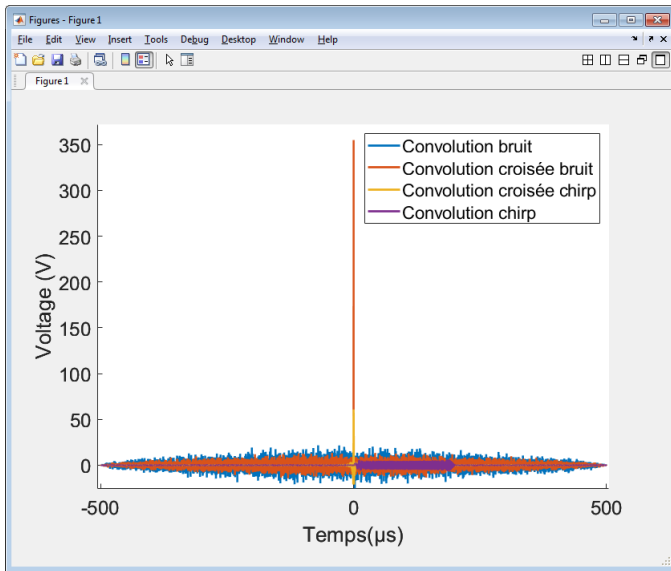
Figures - Figure 1

File Edit View Insert Tools Debug Desktop Window Help

Figure 1

350
300
250
200
150
100
50
0

Voltage (V)

-500
0
500

Temps(μs)

Convolution bruit
Convolution croisée bruit
Convolution croisée chirp
Convolution chirp